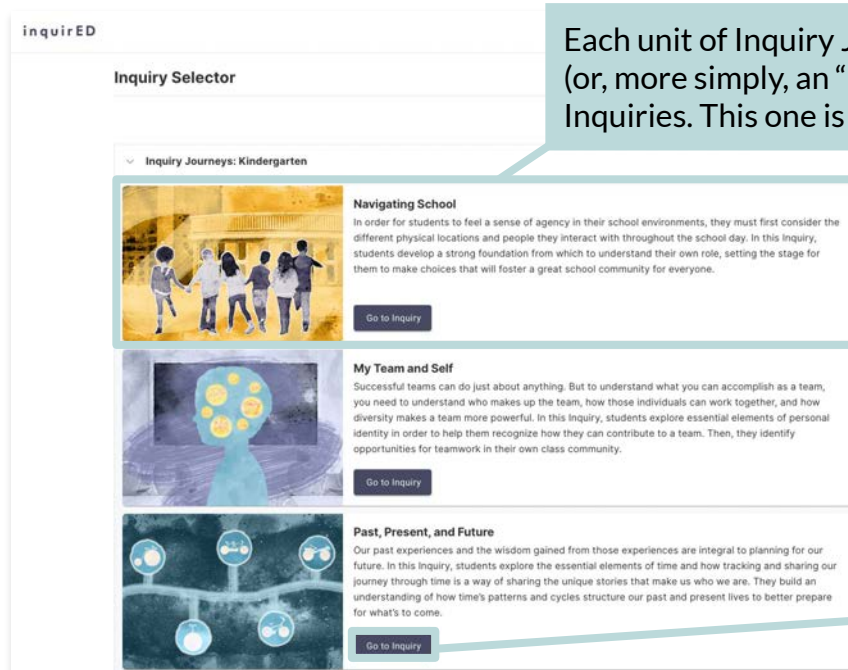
inquirED

Inquiry Selector

Each unit of Inquiry J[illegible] (or, more simply, an "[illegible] Inquiries. This one is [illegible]

Inquiry Journeys: Kindergarten

Navigating School

In order for students to feel a sense of agency in their school environments, they must first consider the different physical locations and people they interact with throughout the school day. In this Inquiry, students develop a strong foundation from which to understand their own role, setting the stage for them to make choices that will foster a great school community for everyone.

Go to Inquiry

My Team and Self

Successful teams can do just about anything. But to understand what you can accomplish as a team, you need to understand who makes up the team, how those individuals can work together, and how diversity makes a team more powerful. In this Inquiry, students explore essential elements of personal identity in order to help them recognize how they can contribute to a team. Then, they identify opportunities for teamwork in their own class community.

Go to Inquiry

Past, Present, and Future

Our past experiences and the wisdom gained from those experiences are integral to planning for our future. In this Inquiry, students explore the essential elements of time and how tracking and sharing our journey through time is a way of sharing the unique stories that make us who we are. They build an understanding of how time's patterns and cycles structure our past and present lives to better prepare for what's to come.

Go to Inquiry